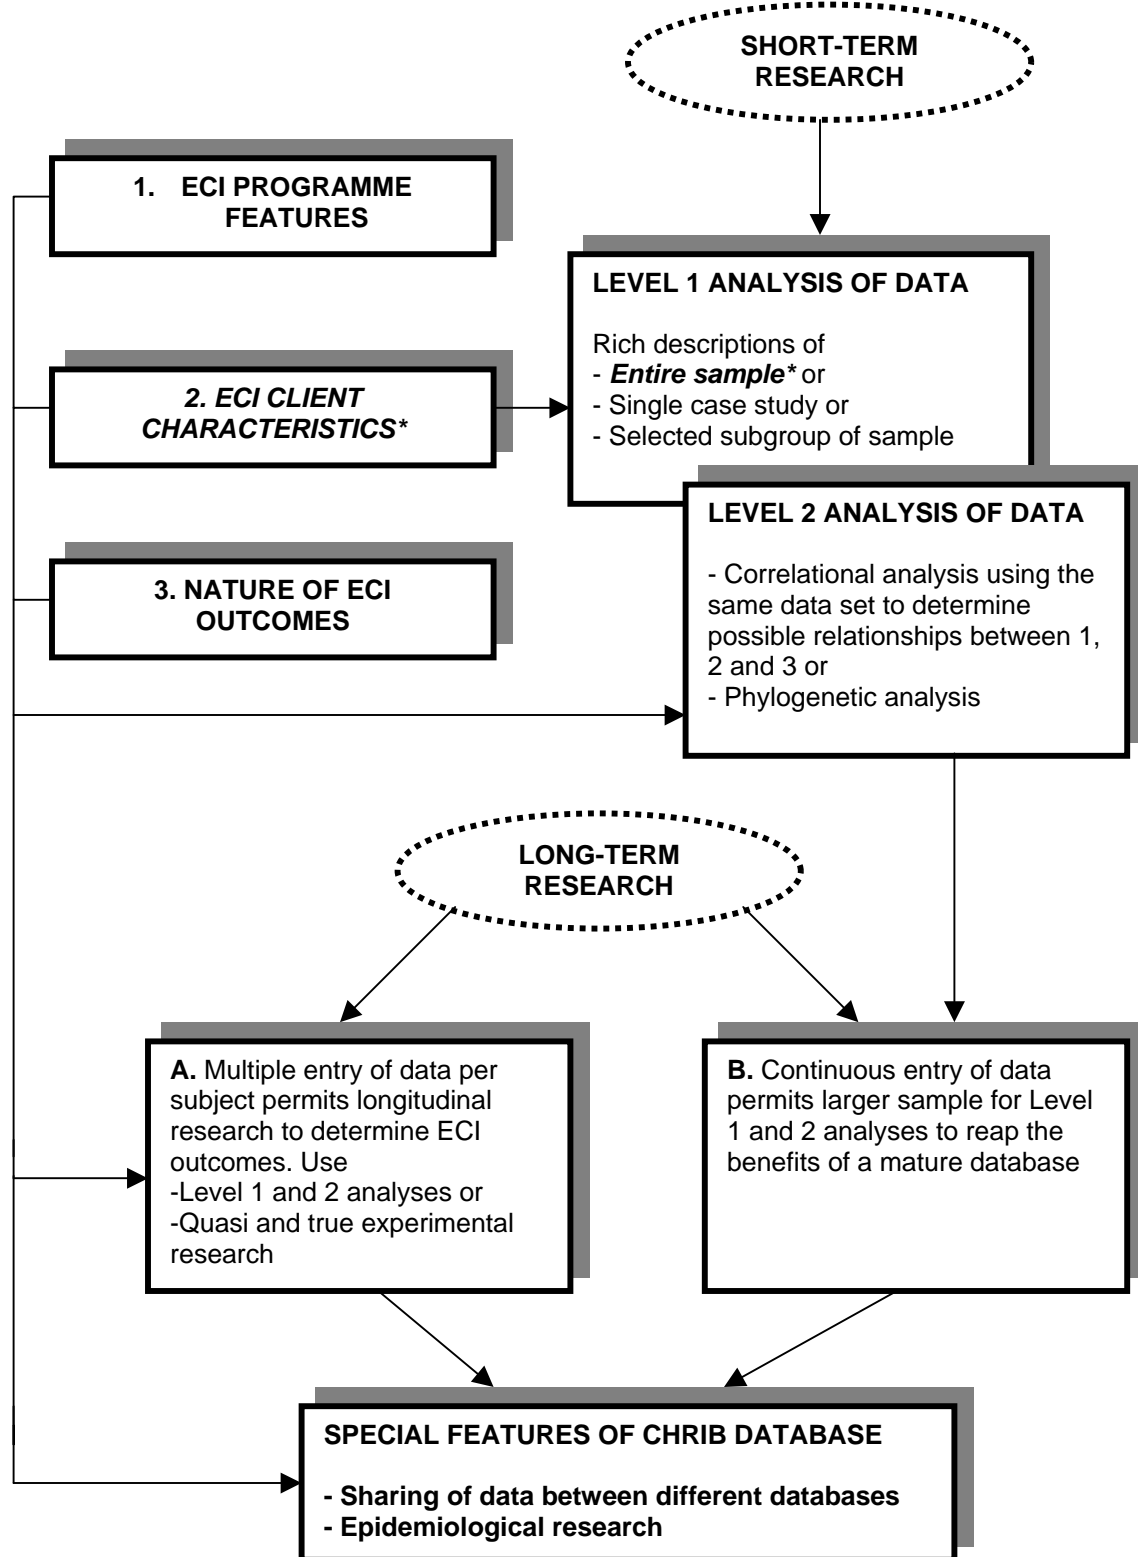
SHORT-TERM RESEARCH

1. ECI PROGRAMME FEATURES

LEVEL 1 ANALYSIS OF DATA

Rich descriptions of
- ***Entire sample**** or
- Single case study or
- Selected subgroup of sample

*2. ECI CLIENT CHARACTERISTICS**

LEVEL 2 ANALYSIS OF DATA

- Correlational analysis using the same data set to determine possible relationships between 1, 2 and 3 or
- Phylogenetic analysis

3. NATURE OF ECI OUTCOMES

LONG-TERM RESEARCH

**A.** Multiple entry of data per subject permits longitudinal research to determine ECI outcomes. Use
-Level 1 and 2 analyses or
-Quasi and true experimental research

**B.** Continuous entry of data permits larger sample for Level 1 and 2 analyses to reap the benefits of a mature database

SPECIAL FEATURES OF CHRIB DATABASE

- Sharing of data between different databases
- Epidemiological research